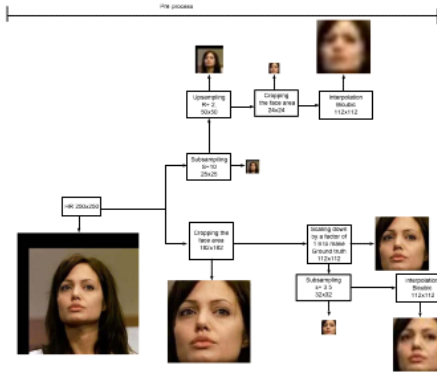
Pre process

Upsampling K= 2 50x50

Cropping the face area 24x24

Interpolation Bicubic 112x112

Subsampling k= 10 25x25

HR 250x250

Cropping the face area 182x182

Scaling down by a factor of 1.6 to make Ground truth 112x112

Subsampling k= 3.5 32x32

Interpolation Bicubic 112x112